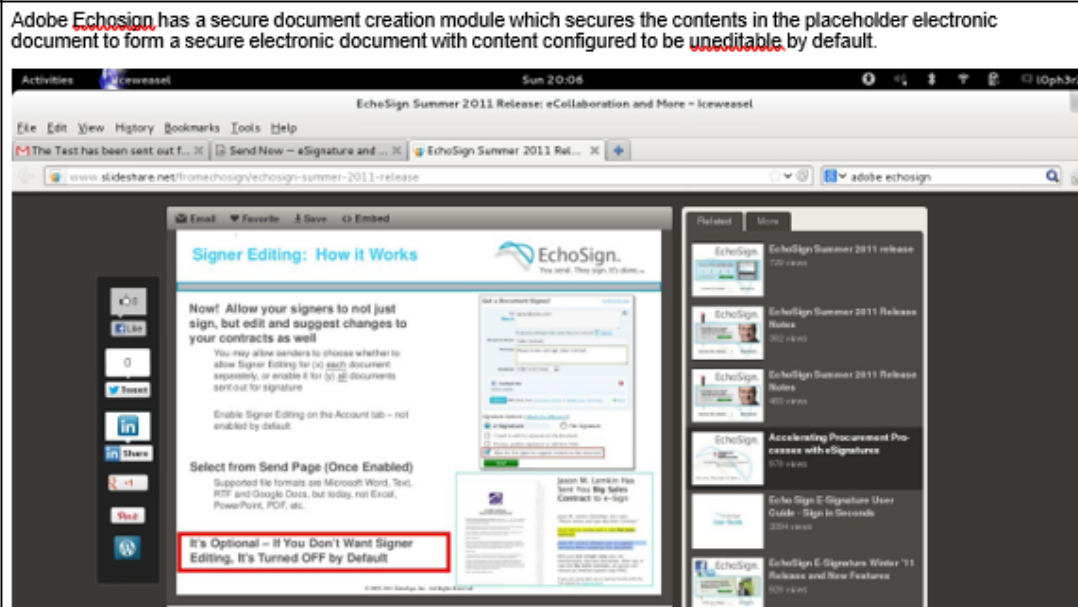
Adobe Echosign has a secure document creation module which secures the contents in the placeholder electronic document to form a secure electronic document with content configured to be uneditable by default.

Activities Iceweasel Sun 20:06 lOph3r

EchoSign Summer 2011 Release: eCollaboration and More - Iceweasel

File Edit View History Bookmarks Tools Help

The Test has been sent out f... Send Now – eSignature and ... EchoSign Summer 2011 Rel...

www.slideshare.net/fromechosign/echosign-summer-2011-release

adobe echosign

Email Favorite Save Embed

Signer Editing: How it Works

EchoSign. You send. They sign. It's done.

Now! Allow your signers to not just sign, but edit and suggest changes to your contracts as well

You may allow senders to choose whether to allow Signer Editing for (x) each document separately, or enable it for (y) all documents sent out for signature

Enable Signer Editing on the Account tab – not enabled by default

Select from Send Page (Once Enabled)

Supported file formats are Microsoft Word, Text, RTF and Google Docs, but today, not Excel, PowerPoint, PDF, etc.

It's Optional – If You Don't Want Signer Editing, It's Turned OFF by Default

Get a Document Signed

Jason M. Lemkin Has Sent You Big Sales Contract to Sign

0 Like

0 Tweet

in Share

+1

Pin it

Related More

EchoSign Summer 2011 release
720 views

EchoSign Summer 2011 Release Notes
362 views

EchoSign Summer 2011 Release Notes
465 views

Accelerating Procurement Processes with eSignatures
678 views

Echo Sign E-Signature User Guide - Sign In Seconds
3084 views

EchoSign E-Signature Winter '11 Release and New Features
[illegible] views